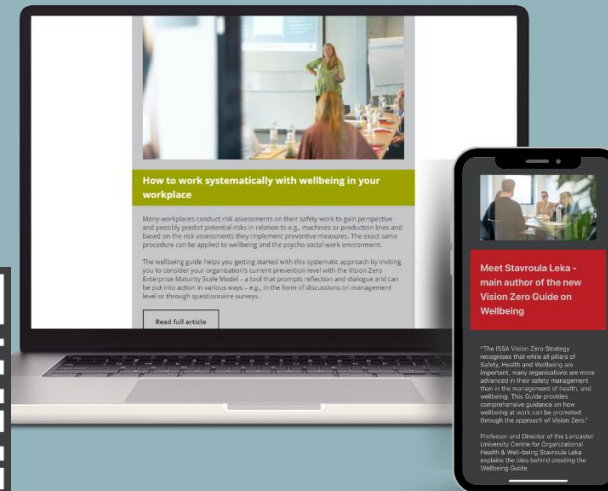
How to work systematically with wellbeing in your workplace

Many workplaces conduct risk assessments on their safety work to gain perspective and possibly predict potential risks in relation to e.g., machines or production lines and based on the risk assessments they implement preventive measures. The exact same procedure can be applied to wellbeing and the psycho-social work environment.

The wellbeing guide helps you getting started with this systematic approach by inviting you to consider your organisation's current prevention level with the Vision Zero Enterprise Maturity Scale Model – a tool that prompts reflection and dialogue and can be put into action in various ways – e.g., in the form of discussions on management level or through questionnaire surveys.

Read full article

Meet Stavroula Leka - main author of the new Vision Zero Guide on Wellbeing

"The ISSA Vision Zero Strategy recognises that while all pillars of Safety, Health and Wellbeing are important, many organisations are more advanced in their safety management than in the management of health, and wellbeing. This Guide provides comprehensive guidance on how wellbeing at work can be promoted through the approach of Vision Zero."

Professor and Director of the Lancaster University Centre for Organizational Health & Well-being Stavroula Leka explains the idea behind creating the Wellbeing Guide.